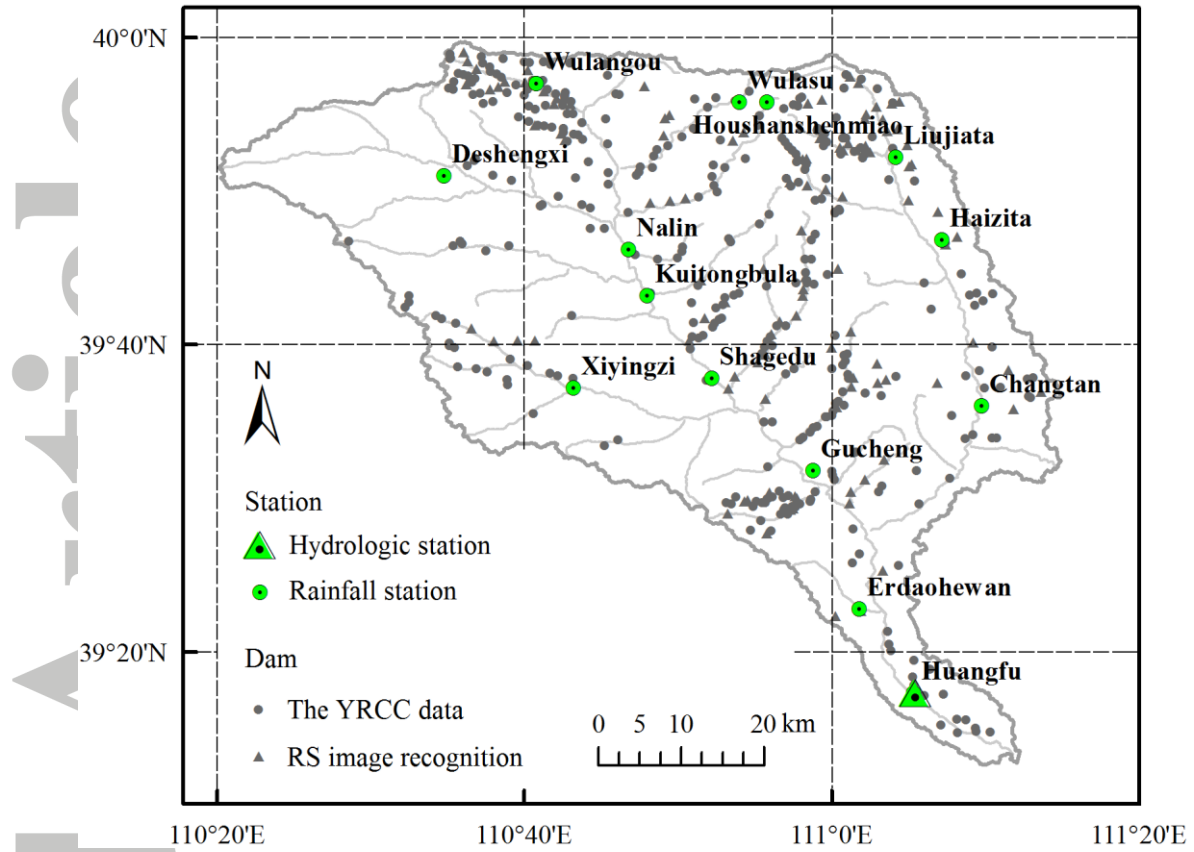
40°0'N
39°40'N
39°20'N
110°20'E
110°40'E
111°0'E
111°20'E

Wulangou
Wulasu
Houshanshenmiao
Liujiata
Deshengxi
Haizita
Nalin
Kuitongbula
Xiyingzi
Shagedu
Changtan
Gucheng
Erdaohewan
Huangfu

N

Station
Hydrologic station
Rainfall station
Dam
The YRCC data
RS image recognition

0 5 10 20 km